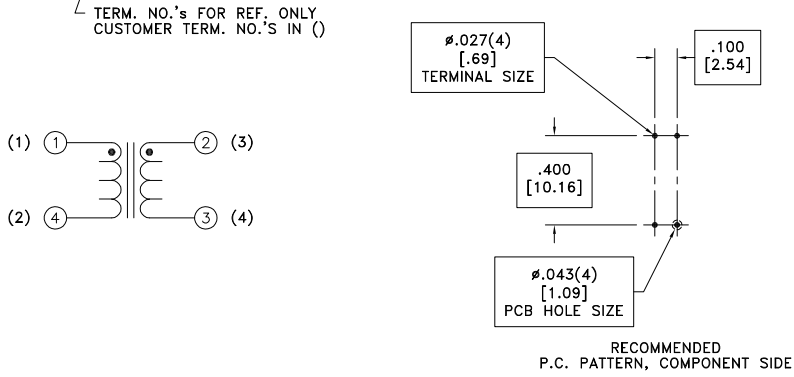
TERM. NO.'s FOR REF. ONLY
CUSTOMER TERM. NO.'S IN ()

(1) 1
2 (3)
(2) 4
3 (4)

ø.027(4)
[.69]
TERMINAL SIZE

.100
[2.54]

.400
[10.16]

ø.043(4)
[1.09]
PCB HOLE SIZE

RECOMMENDED
P.C. PATTERN, COMPONENT SIDE